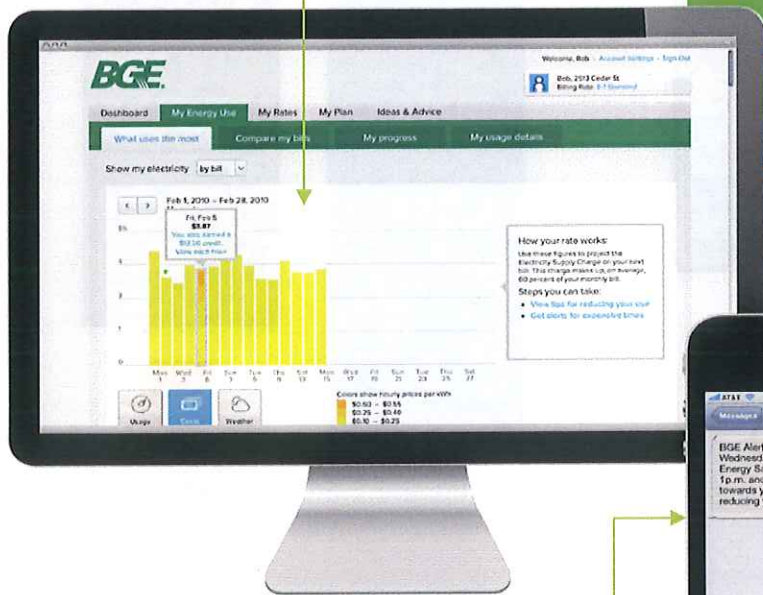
BGE

Welcome, Bob · Account Settings · Sign Out

Bob, 2513 Cedar St
Billing Rate: E-7 Standard

Dashboard | My Energy Use | My Rates | My Plan | Ideas & Advice

What uses the most | Compare my bills | My progress | My usage details

Show my electricity by bill

Feb 1, 2010 – Feb 28, 2010

Fri, Feb 5
$3.87
You also earned a $0.56 credit
View each hour

$5
4
3
2
1
0

Mon 1 | Wed 3 | Fri 5 | Sun 7 | Tue 9 | Thu 11 | Sat 13 | Mon 15 | Wed 17 | Fri 19 | Sun 21 | Tue 23 | Thu 25 | Sat 27

Usage | Costs | Weather

Colors show hourly prices per kWh
$0.50 – $0.55
$0.25 – $0.40
$0.10 – $0.25

How your rate works:
Use these figures to project the Electricity Supply Charge on your next bill. This charge makes up, on average, 60 percent of your monthly bill.

Steps you can take:
• View tips for reducing your use
• Get alerts for expensive times

AT&T
Messages
BGE Aler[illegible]
Wednesd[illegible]
Energy Sa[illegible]
1p.m. an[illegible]
towards y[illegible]
reducing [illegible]